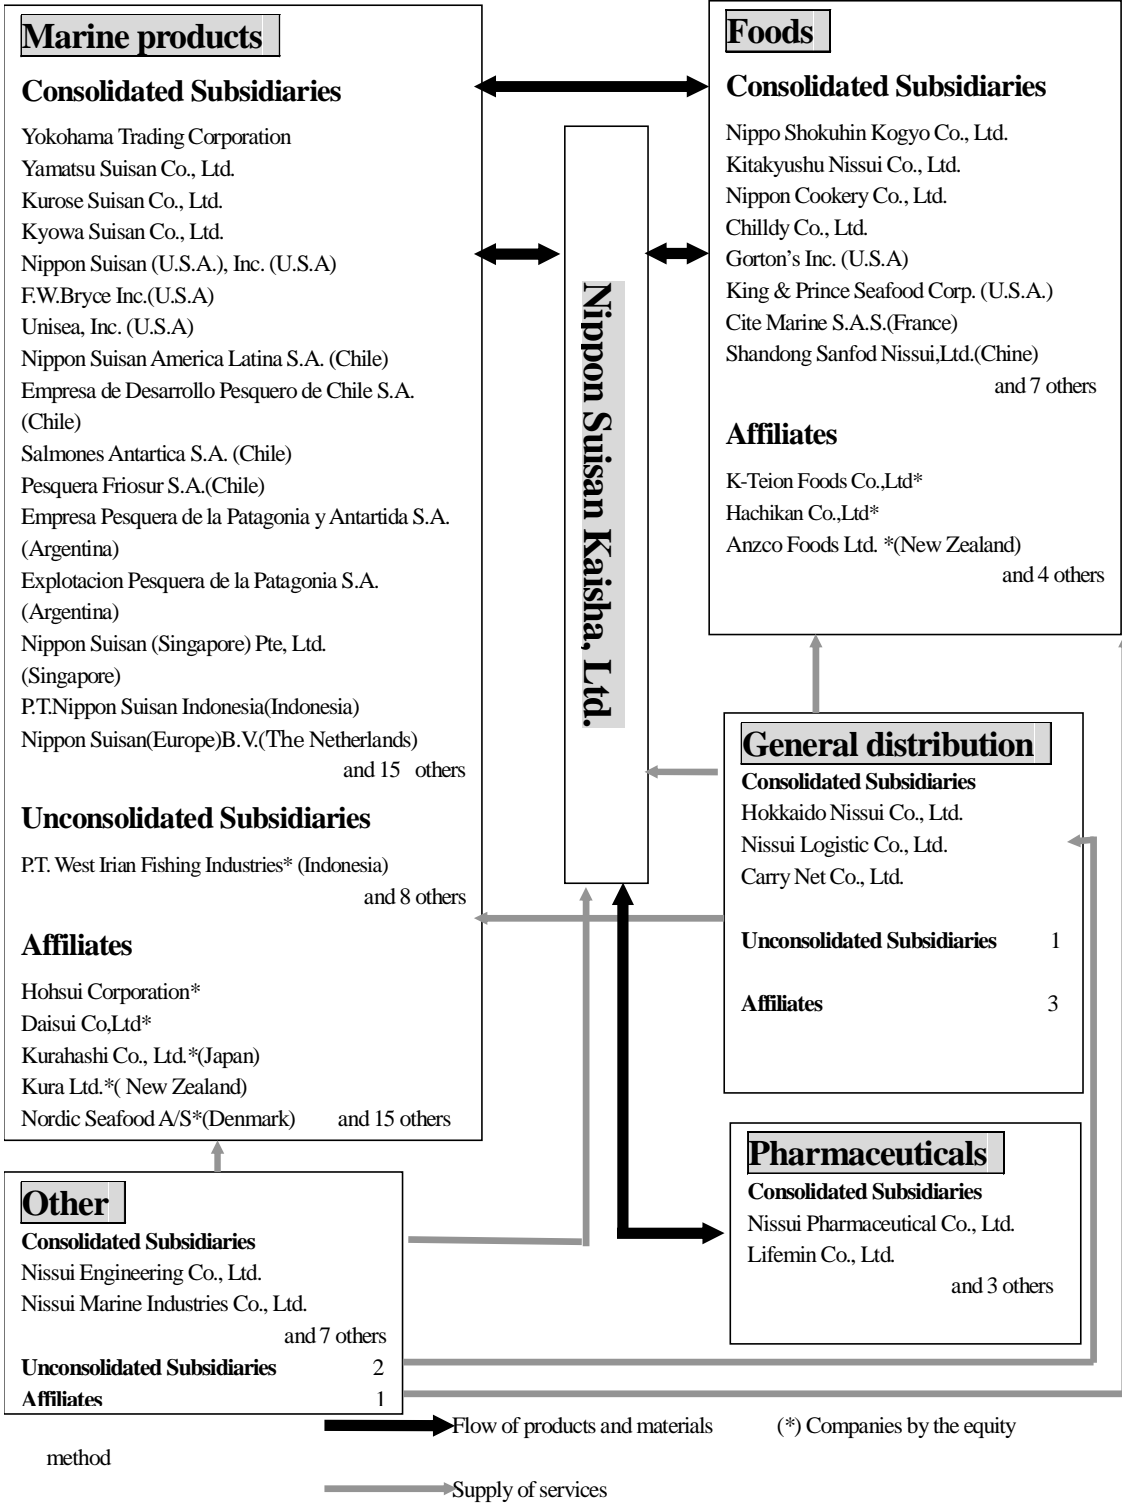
Marine products

Consolidated Subsidiaries

Yokohama Trading Corporation
Yamatsu Suisan Co., Ltd.
Kurose Suisan Co., Ltd.
Kyowa Suisan Co., Ltd.
Nippon Suisan (U.S.A.), Inc. (U.S.A)
F.W.Bryce Inc.(U.S.A)
Unisea, Inc. (U.S.A)
Nippon Suisan America Latina S.A. (Chile)
Empresa de Desarrollo Pesquero de Chile S.A. (Chile)
Salmones Antartica S.A. (Chile)
Pesquera Friosur S.A.(Chile)
Empresa Pesquera de la Patagonia y Antartida S.A. (Argentina)
Explotacion Pesquera de la Patagonia S.A. (Argentina)
Nippon Suisan (Singapore) Pte, Ltd. (Singapore)
P.T.Nippon Suisan Indonesia(Indonesia)
Nippon Suisan(Europe)B.V.(The Netherlands)
and 15 others

Unconsolidated Subsidiaries

P.T. West Irian Fishing Industries* (Indonesia)
and 8 others

Affiliates

Hohsui Corporation*
Daisui Co,Ltd*
Kurahashi Co., Ltd.*(Japan)
Kura Ltd.*( New Zealand)
Nordic Seafood A/S*(Denmark) and 15 others

Nippon Suisan Kaisha, Ltd.

Foods

Consolidated Subsidiaries

Nippo Shokuhin Kogyo Co., Ltd.
Kitakyushu Nissui Co., Ltd.
Nippon Cookery Co., Ltd.
Chilldy Co., Ltd.
Gorton's Inc. (U.S.A)
King & Prince Seafood Corp. (U.S.A.)
Cite Marine S.A.S.(France)
Shandong Sanfod Nissui,Ltd.(Chine)
and 7 others

Affiliates

K-Teion Foods Co.,Ltd*
Hachikan Co.,Ltd*
Anzco Foods Ltd. *(New Zealand)
and 4 others

General distribution

Consolidated Subsidiaries
Hokkaido Nissui Co., Ltd.
Nissui Logistic Co., Ltd.
Carry Net Co., Ltd.

Unconsolidated Subsidiaries 1

Affiliates 3

Pharmaceuticals

Consolidated Subsidiaries
Nissui Pharmaceutical Co., Ltd.
Lifemin Co., Ltd.
and 3 others

Other

Consolidated Subsidiaries
Nissui Engineering Co., Ltd.
Nissui Marine Industries Co., Ltd.
and 7 others
Unconsolidated Subsidiaries 2
Affiliates 1

Flow of products and materials (*) Companies by the equity method

Supply of services